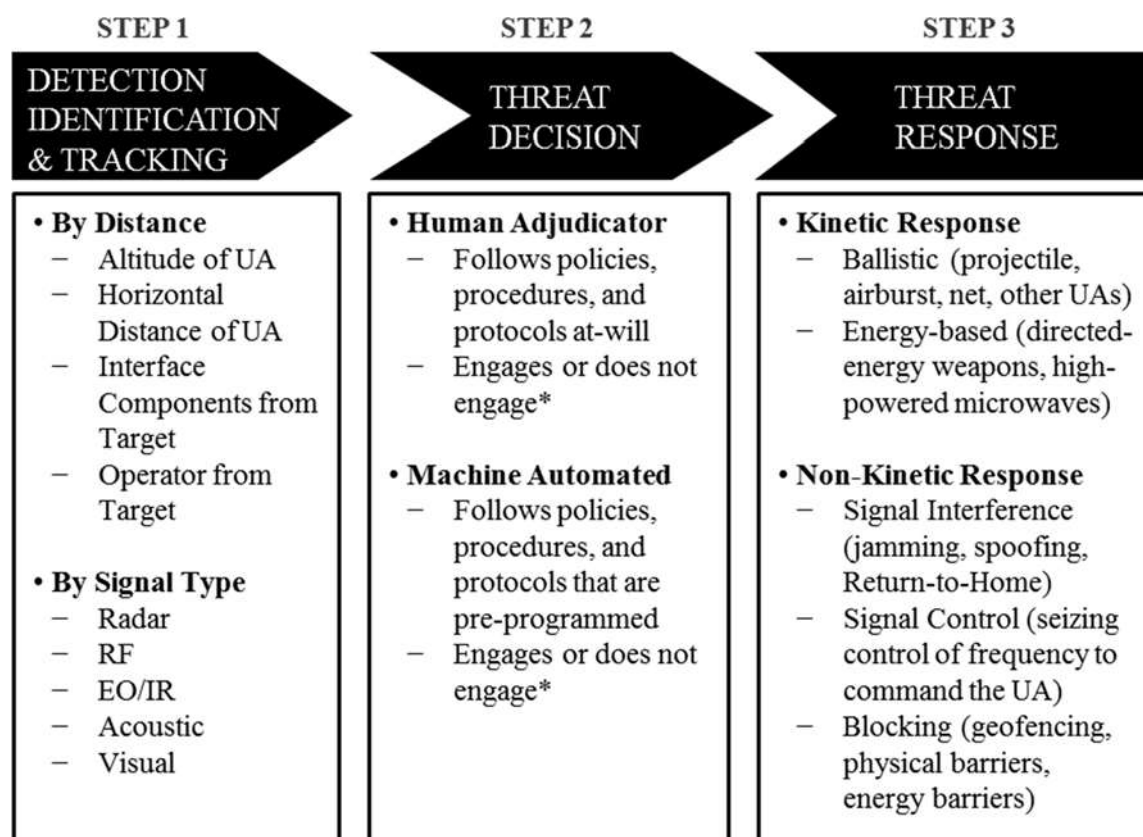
STEP 1

DETECTION IDENTIFICATION & TRACKING

• By Distance
– Altitude of UA
– Horizontal Distance of UA
– Interface Components from Target
– Operator from Target

• By Signal Type
– Radar
– RF
– EO/IR
– Acoustic
– Visual

STEP 2

THREAT DECISION

• Human Adjudicator
– Follows policies, procedures, and protocols at-will
– Engages or does not engage*

• Machine Automated
– Follows policies, procedures, and protocols that are pre-programmed
– Engages or does not engage*

STEP 3

THREAT RESPONSE

• Kinetic Response
– Ballistic (projectile, airburst, net, other UAs)
– Energy-based (directed-energy weapons, high-powered microwaves)

• Non-Kinetic Response
– Signal Interference (jamming, spoofing, Return-to-Home)
– Signal Control (seizing control of frequency to command the UA)
– Blocking (geofencing, physical barriers, energy barriers)